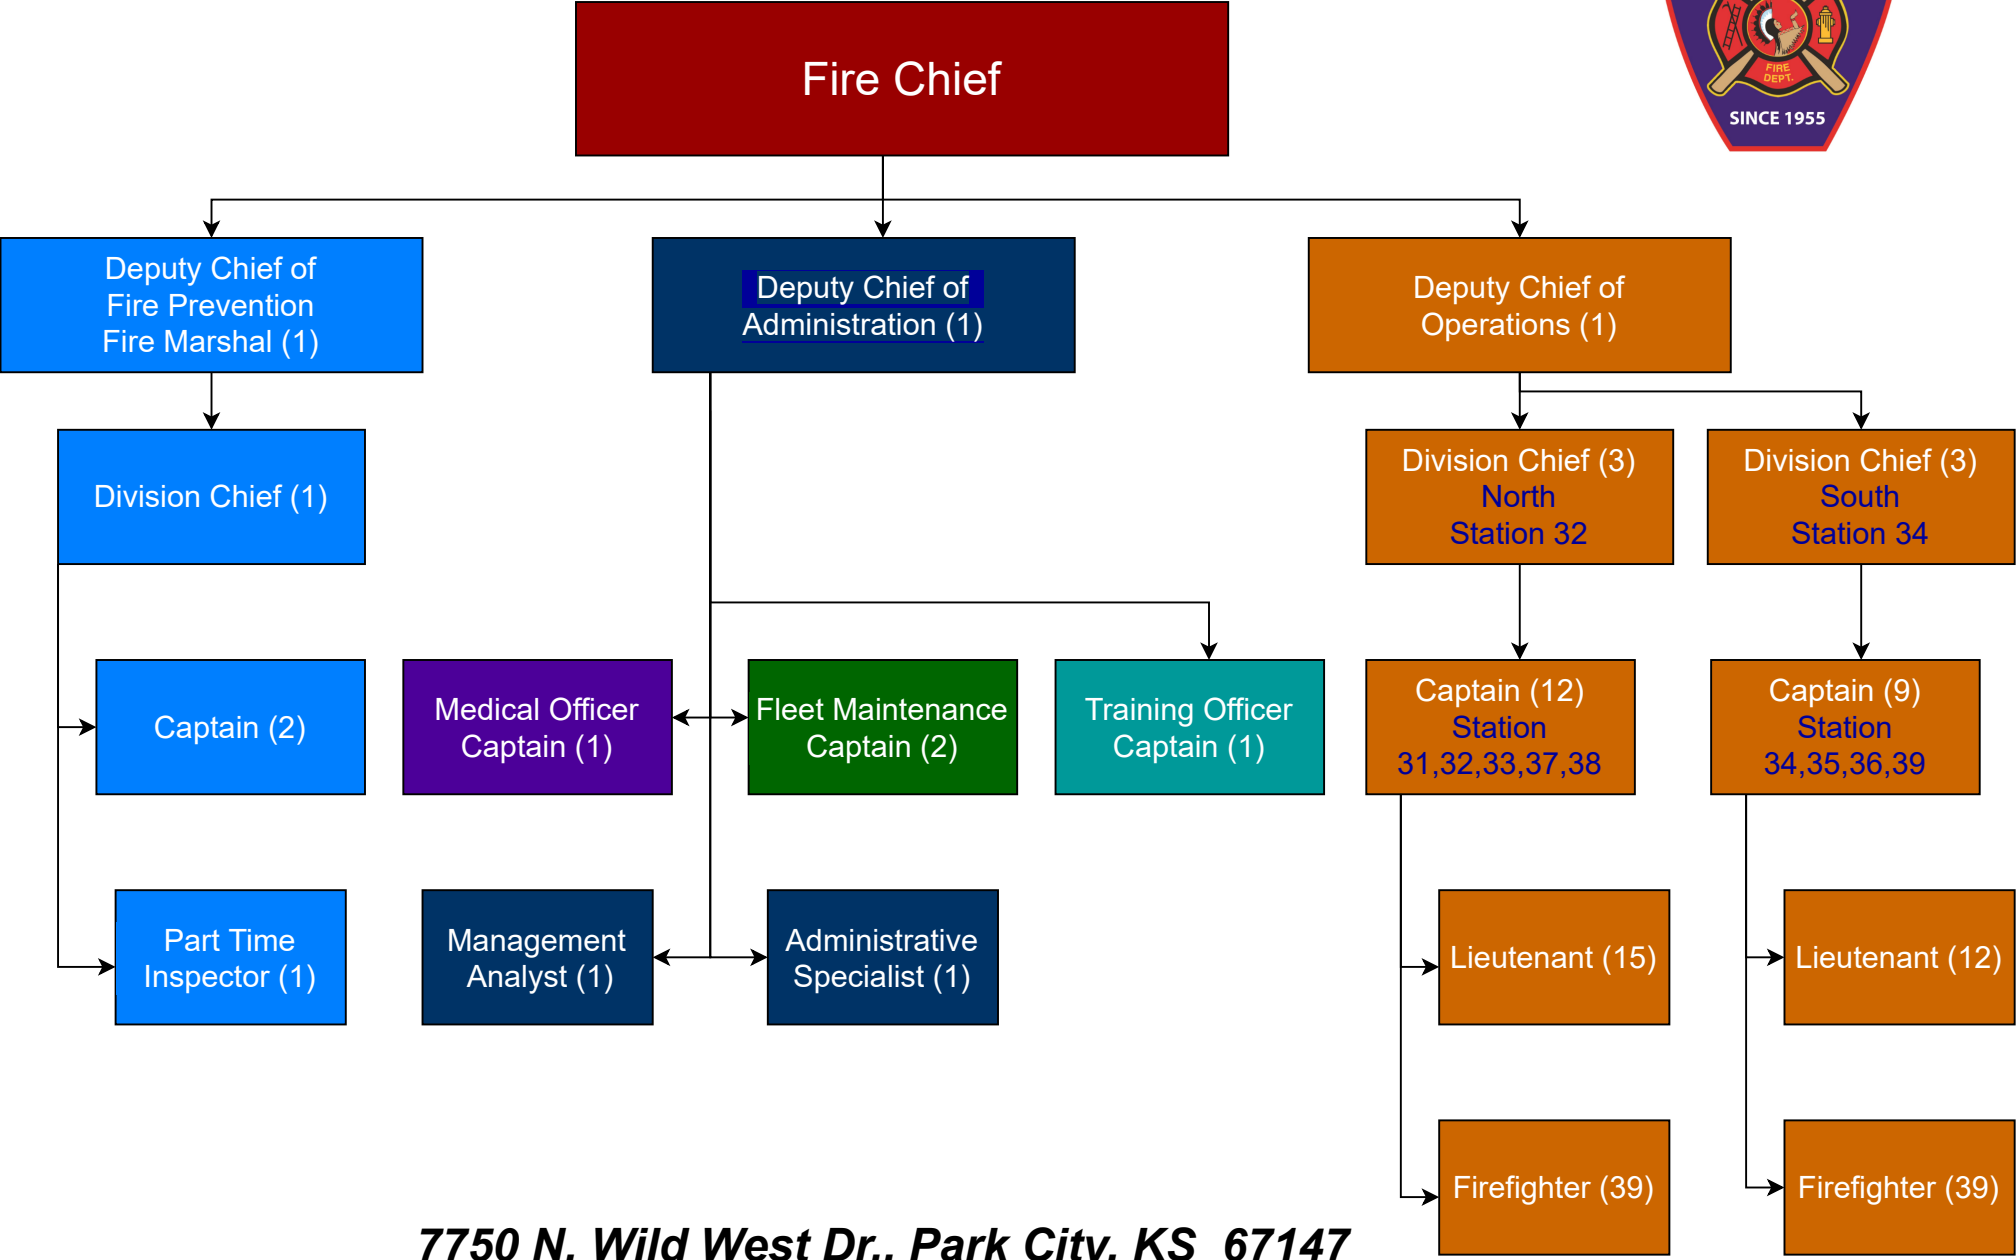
Fire Chief

FIRE DEPT.
SINCE 1955

Deputy Chief of Fire Prevention Fire Marshal (1)

Deputy Chief of Administration (1)

Deputy Chief of Operations (1)

Division Chief (1)

Division Chief (3) North Station 32

Division Chief (3) South Station 34

Captain (2)

Medical Officer Captain (1)

Fleet Maintenance Captain (2)

Training Officer Captain (1)

Captain (12) Station 31,32,33,37,38

Captain (9) Station 34,35,36,39

Part Time Inspector (1)

Management Analyst (1)

Administrative Specialist (1)

Lieutenant (15)

Lieutenant (12)

Firefighter (39)

Firefighter (39)

7750 N. Wild West Dr., Park City, KS 67147